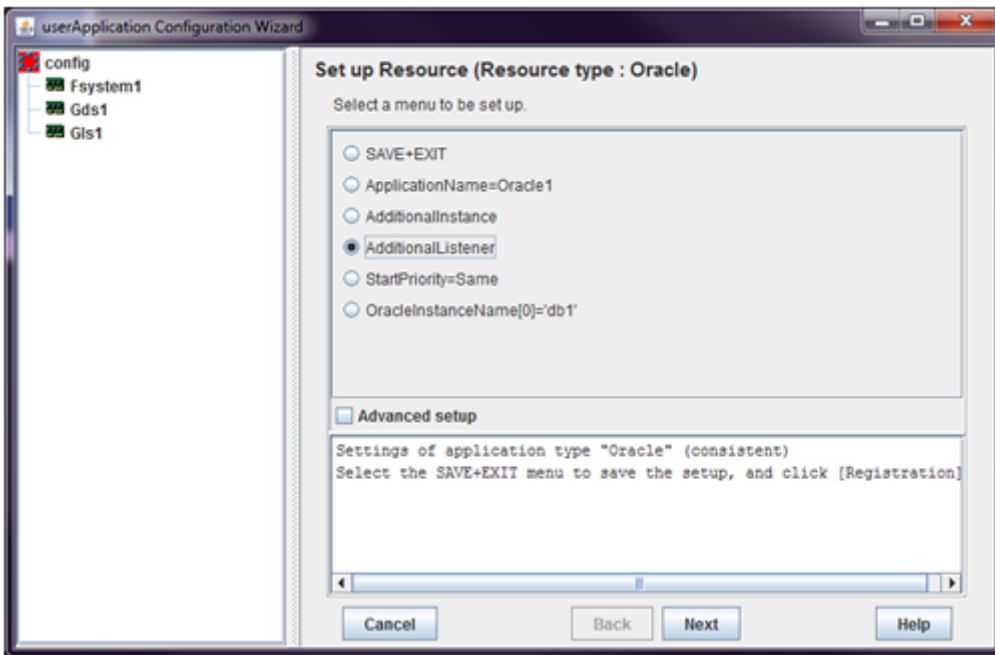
userApplication Configuration Wizard

config
Fsystem1
Gds1
Gls1

Set up Resource (Resource type : Oracle)

Select a menu to be set up.

SAVE+EXIT
ApplicationName=Oracle1
AdditionalInstance
AdditionalListener
StartPriority=Same
OracleInstanceName[0]='db1'

Advanced setup

Settings of application type "Oracle" (consistent)
Select the SAVE+EXIT menu to save the setup, and click [Registration]

Cancel
Back
Next
Help